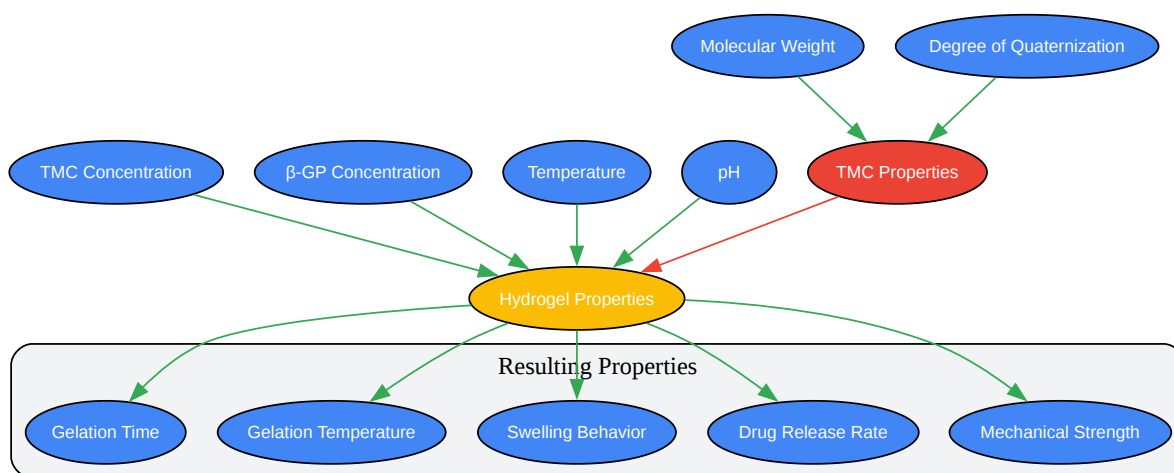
Molecular Weight

Degree of Quaternization

TMC Concentration

β-GP Concentration

Temperature

pH

TMC Properties

Hydrogel Properties

Resulting Properties

Gelation Time

Gelation Temperature

Swelling Behavior

Drug Release Rate

Mechanical Strength